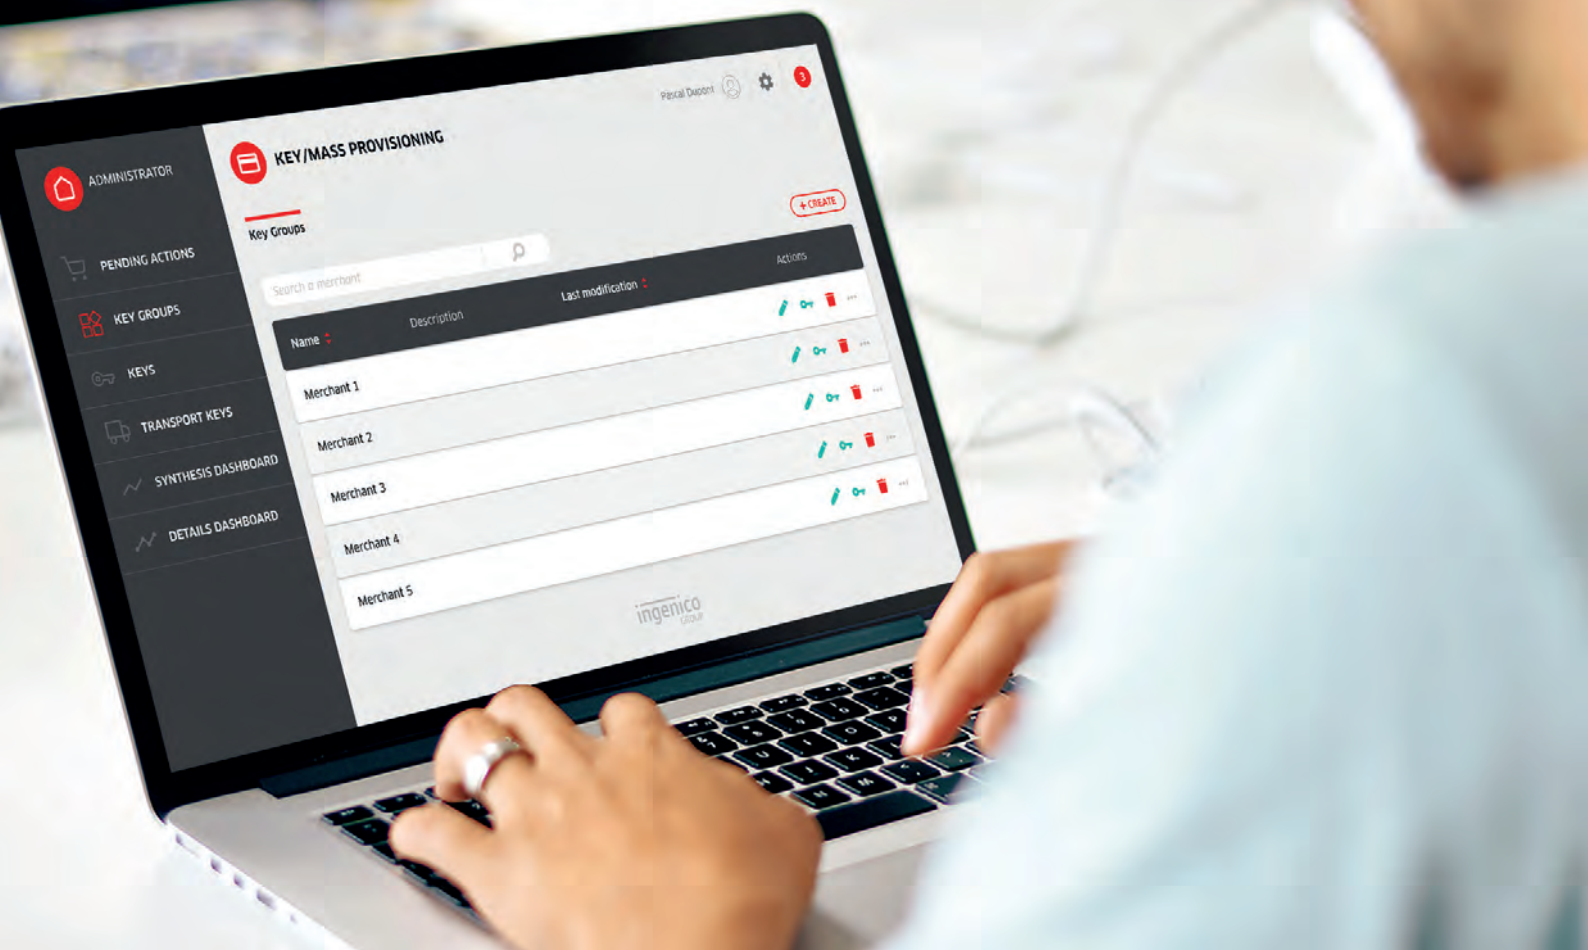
Pascal Dupont

3

ADMINISTRATOR

PENDING ACTIONS

KEY GROUPS

KEYS

TRANSPORT KEYS

SYNTHESIS DASHBOARD

DETAILS DASHBOARD

KEY/MASS PROVISIONING

+ CREATE

Key Groups

Search a merchant

| Name | Description | Last modification | Actions |
|---|---|---|---|
| Merchant 1 | | | |
| Merchant 2 | | | |
| Merchant 3 | | | |
| Merchant 4 | | | |
| Merchant 5 | | | |

ingenico GROUP